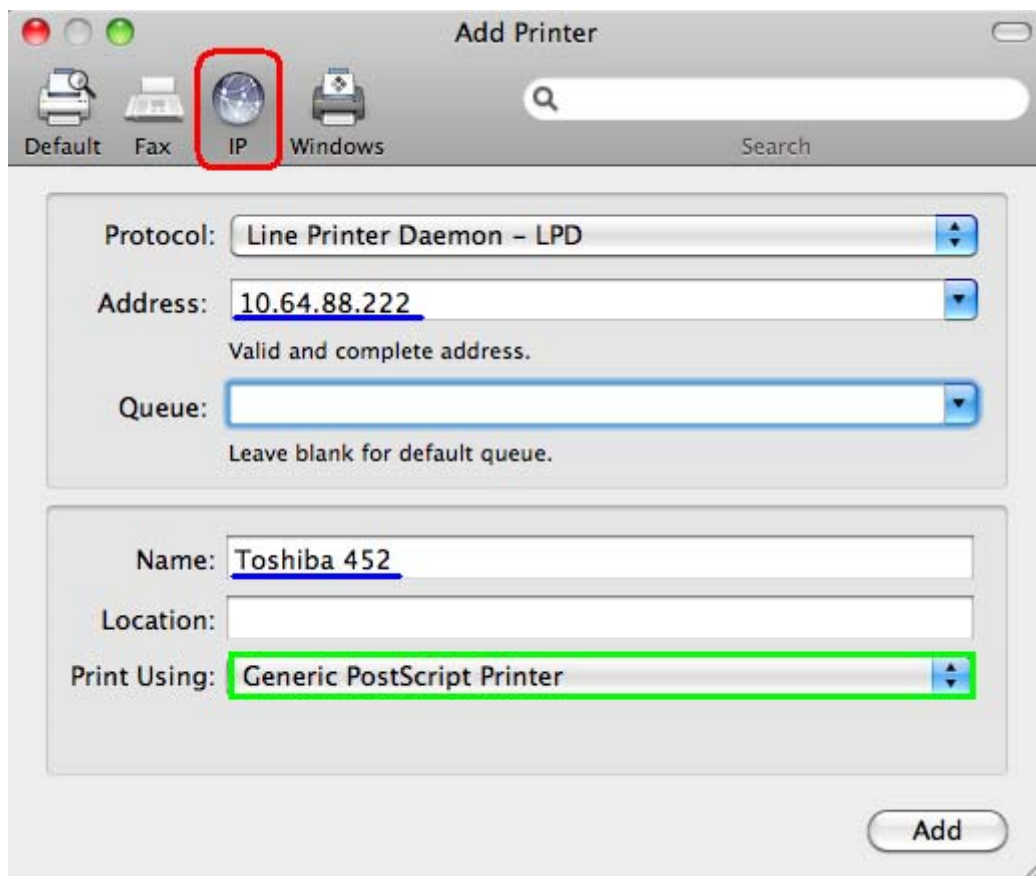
Add Printer

Default Fax IP Windows

Search

Protocol: Line Printer Daemon – LPD

Address: 10.64.88.222

Valid and complete address.

Queue:

Leave blank for default queue.

Name: Toshiba 452

Location:

Print Using: Generic PostScript Printer

Add